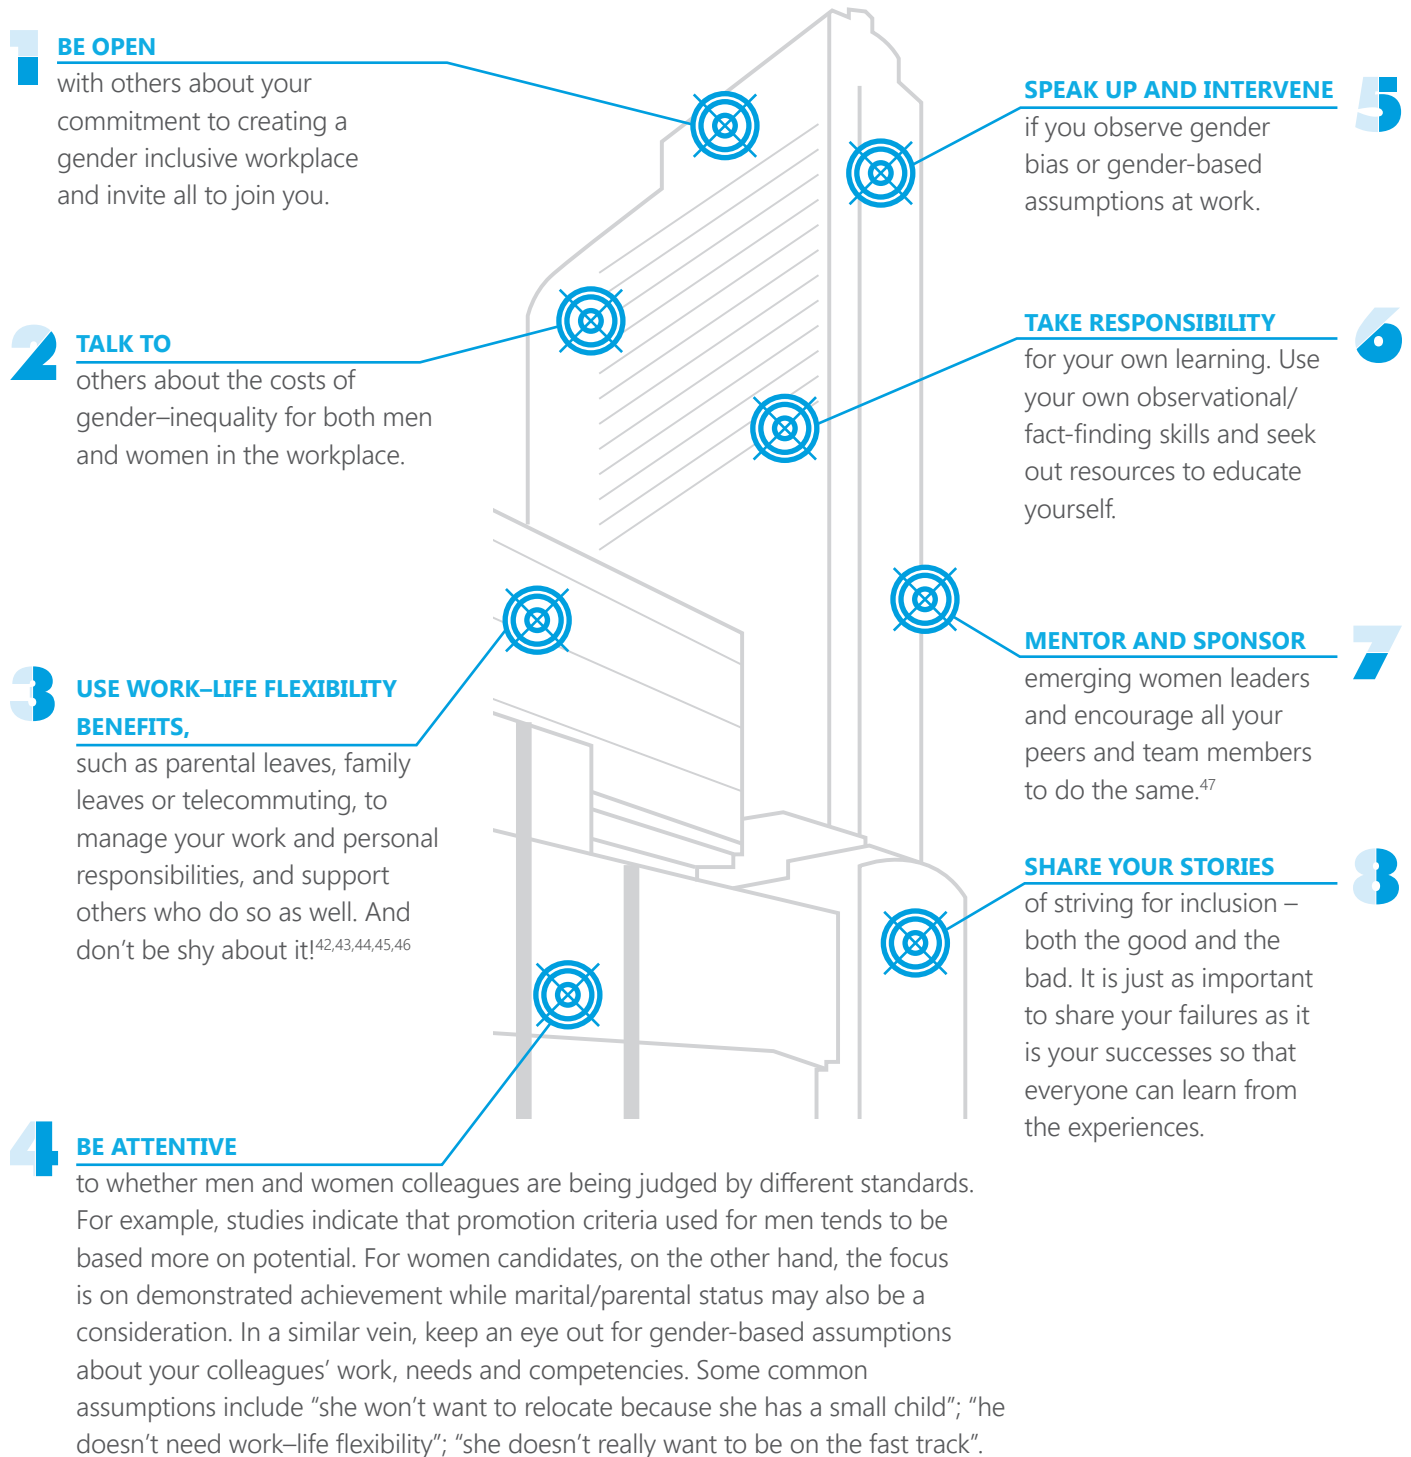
1 BE OPEN
with others about your commitment to creating a gender inclusive workplace and invite all to join you.

5 SPEAK UP AND INTERVENE
if you observe gender bias or gender-based assumptions at work.

2 TALK TO
others about the costs of gender–inequality for both men and women in the workplace.

6 TAKE RESPONSIBILITY
for your own learning. Use your own observational/ fact-finding skills and seek out resources to educate yourself.

3 USE WORK–LIFE FLEXIBILITY BENEFITS,
such as parental leaves, family leaves or telecommuting, to manage your work and personal responsibilities, and support others who do so as well. And don't be shy about it!$^{42,43,44,45,46}$

7 MENTOR AND SPONSOR
emerging women leaders and encourage all your peers and team members to do the same.$^{47}$

8 SHARE YOUR STORIES
of striving for inclusion – both the good and the bad. It is just as important to share your failures as it is your successes so that everyone can learn from the experiences.

4 BE ATTENTIVE
to whether men and women colleagues are being judged by different standards. For example, studies indicate that promotion criteria used for men tends to be based more on potential. For women candidates, on the other hand, the focus is on demonstrated achievement while marital/parental status may also be a consideration. In a similar vein, keep an eye out for gender-based assumptions about your colleagues' work, needs and competencies. Some common assumptions include "she won't want to relocate because she has a small child"; "he doesn't need work–life flexibility"; "she doesn't really want to be on the fast track".